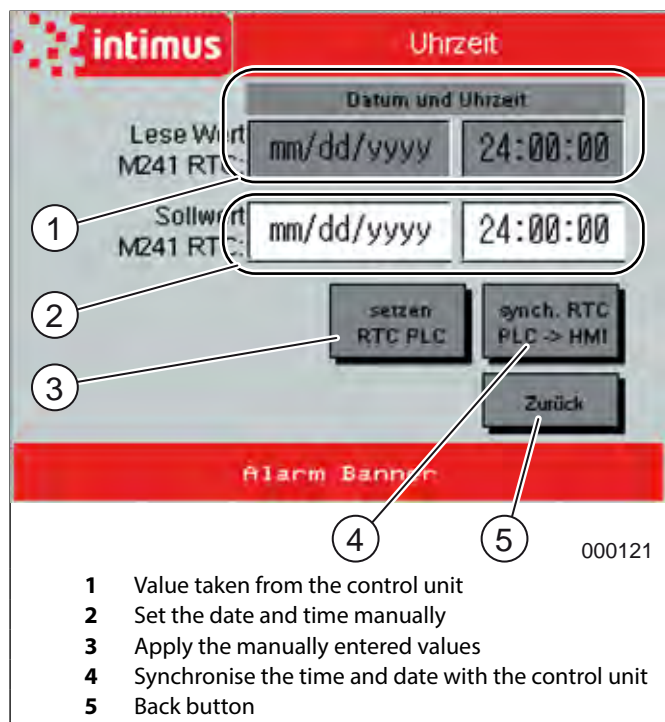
intimus

Uhrzeit

Datum und Uhrzeit

Lese Wert M241 RTC:

mm/dd/yyyy 24:00:00

Sollwert M241 RTC:

mm/dd/yyyy 24:00:00

setzen RTC PLC

synch. RTC PLC -> HMI

Zurück

Alarm Banner

1

2

3

4

5

000121

**1** Value taken from the control unit
**2** Set the date and time manually
**3** Apply the manually entered values
**4** Synchronise the time and date with the control unit
**5** Back button